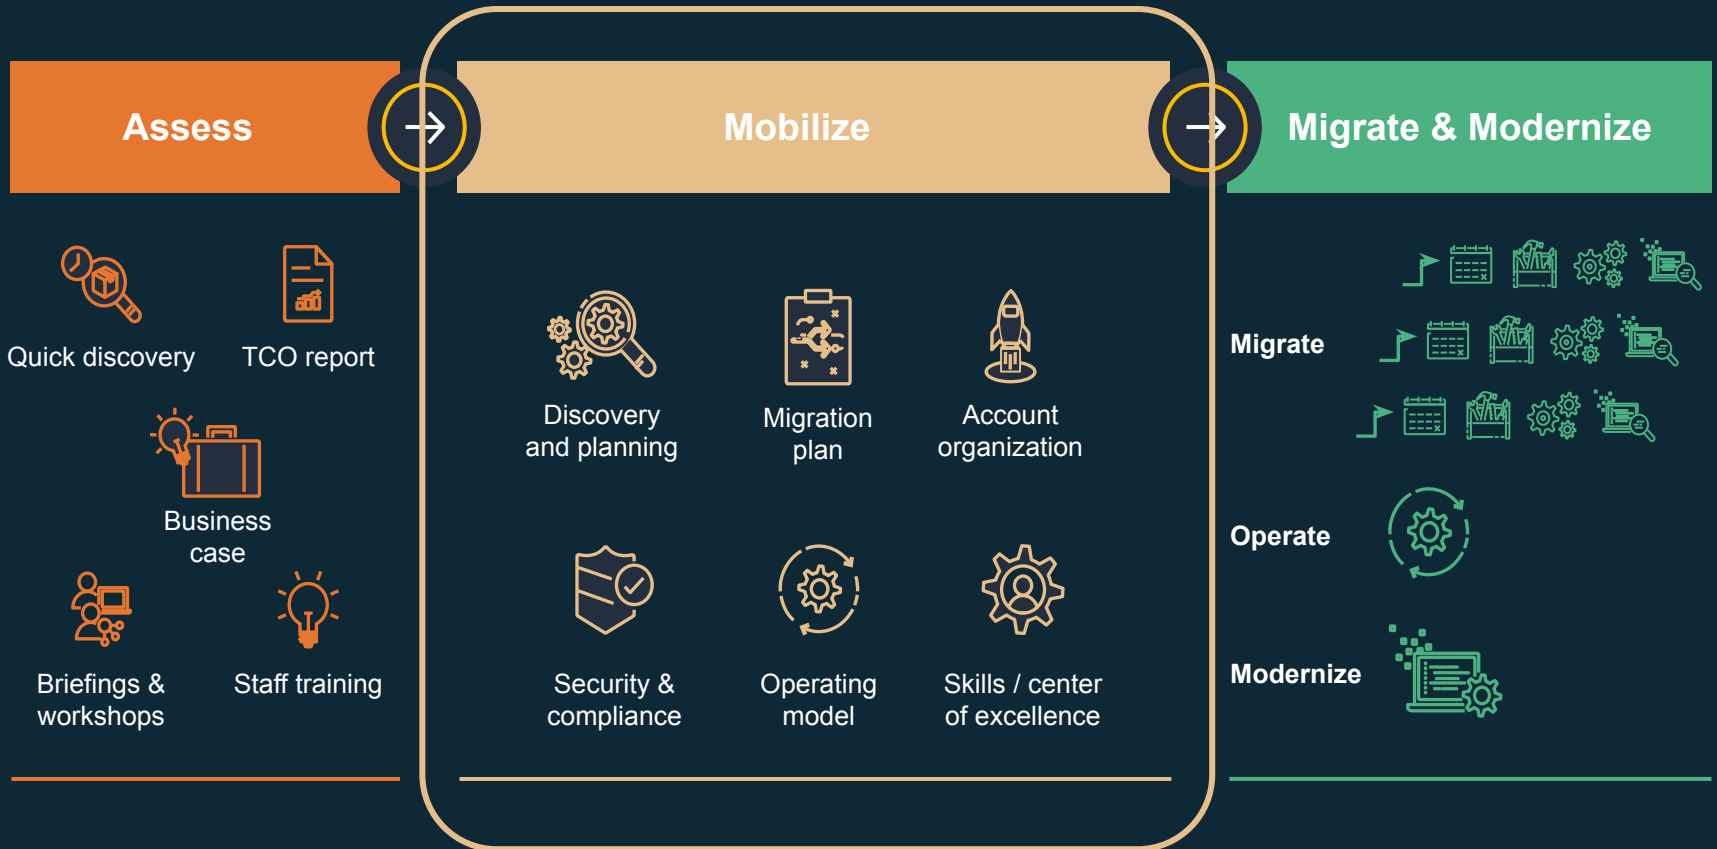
Assess

Mobilize

Migrate & Modernize

Quick discovery

TCO report

Business case

Briefings & workshops

Staff training

Discovery and planning

Migration plan

Account organization

Security & compliance

Operating model

Skills / center of excellence

Migrate

Operate

Modernize